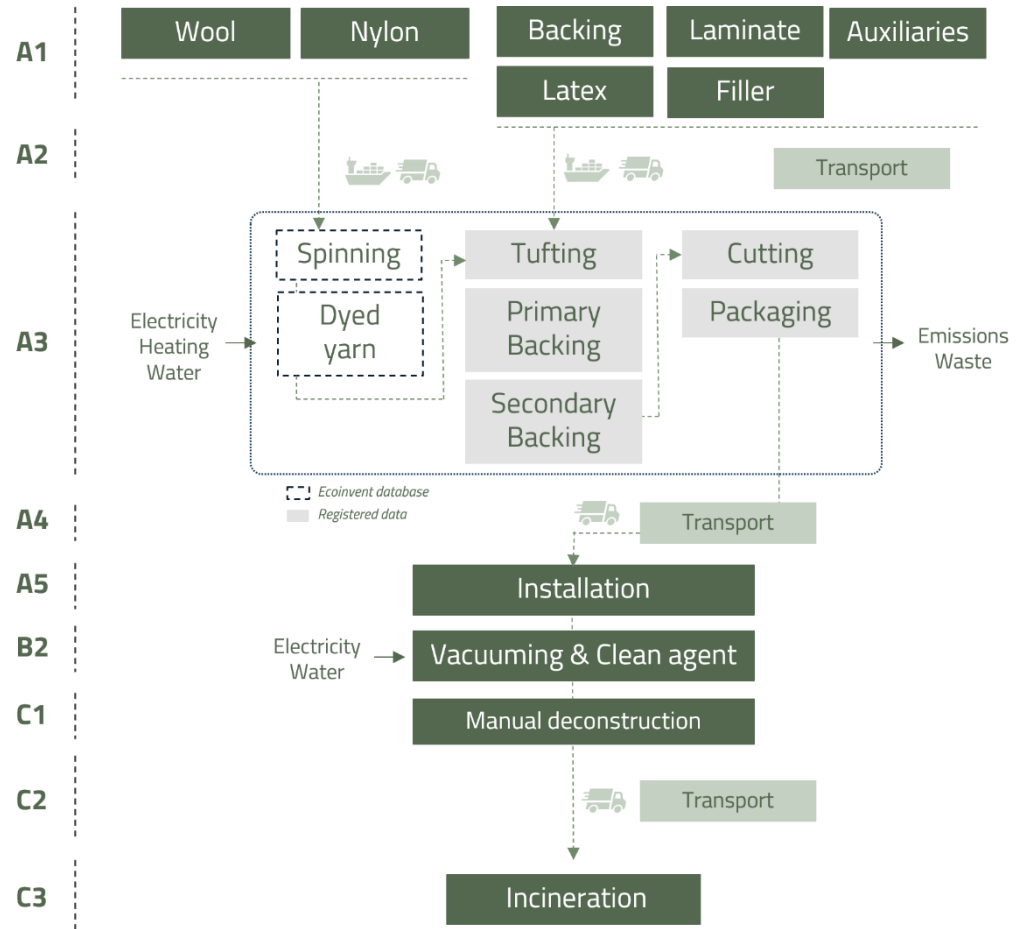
A1
Wool
Nylon
Backing
Laminate
Auxiliaries
Latex
Filler

A2
Transport

A3
Electricity
Heating
Water
Spinning
Dyed yarn
Tufting
Primary Backing
Secondary Backing
Cutting
Packaging
Emissions
Waste

Ecoinvent database
Registered data

A4
Transport

A5
Installation

B2
Electricity
Water
Vacuuming & Clean agent

C1
Manual deconstruction

C2
Transport

C3
Incineration